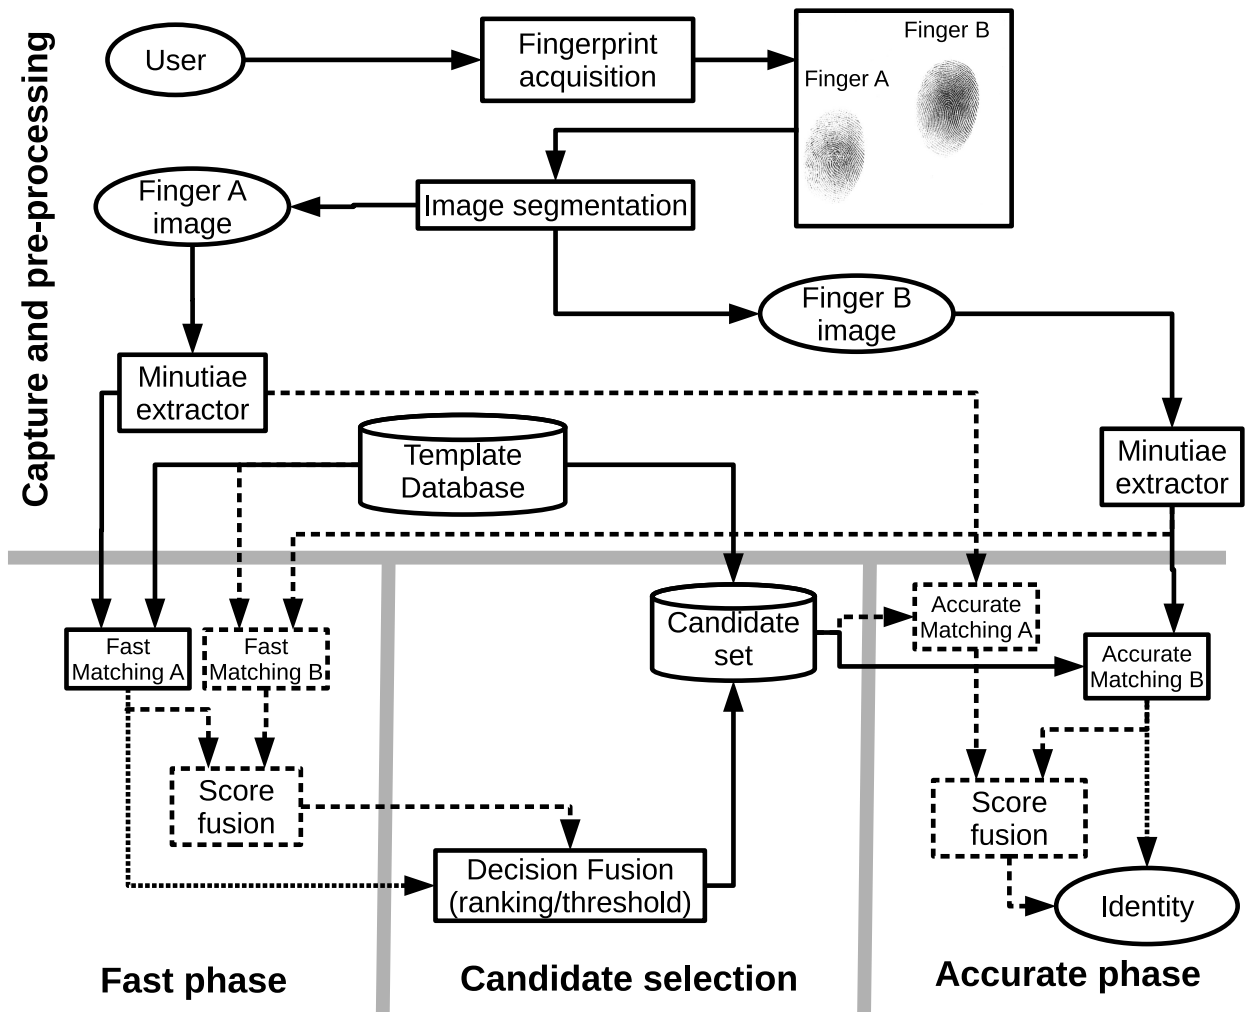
Capture and pre-processing

User

Fingerprint acquisition

Finger B

Finger A

Image segmentation

Finger A image

Finger B image

Minutiae extractor

Template Database

Minutiae extractor

Fast Matching A

Fast Matching B

Candidate set

Accurate Matching A

Accurate Matching B

Score fusion

Decision Fusion (ranking/threshold)

Score fusion

Identity

Fast phase

Candidate selection

Accurate phase